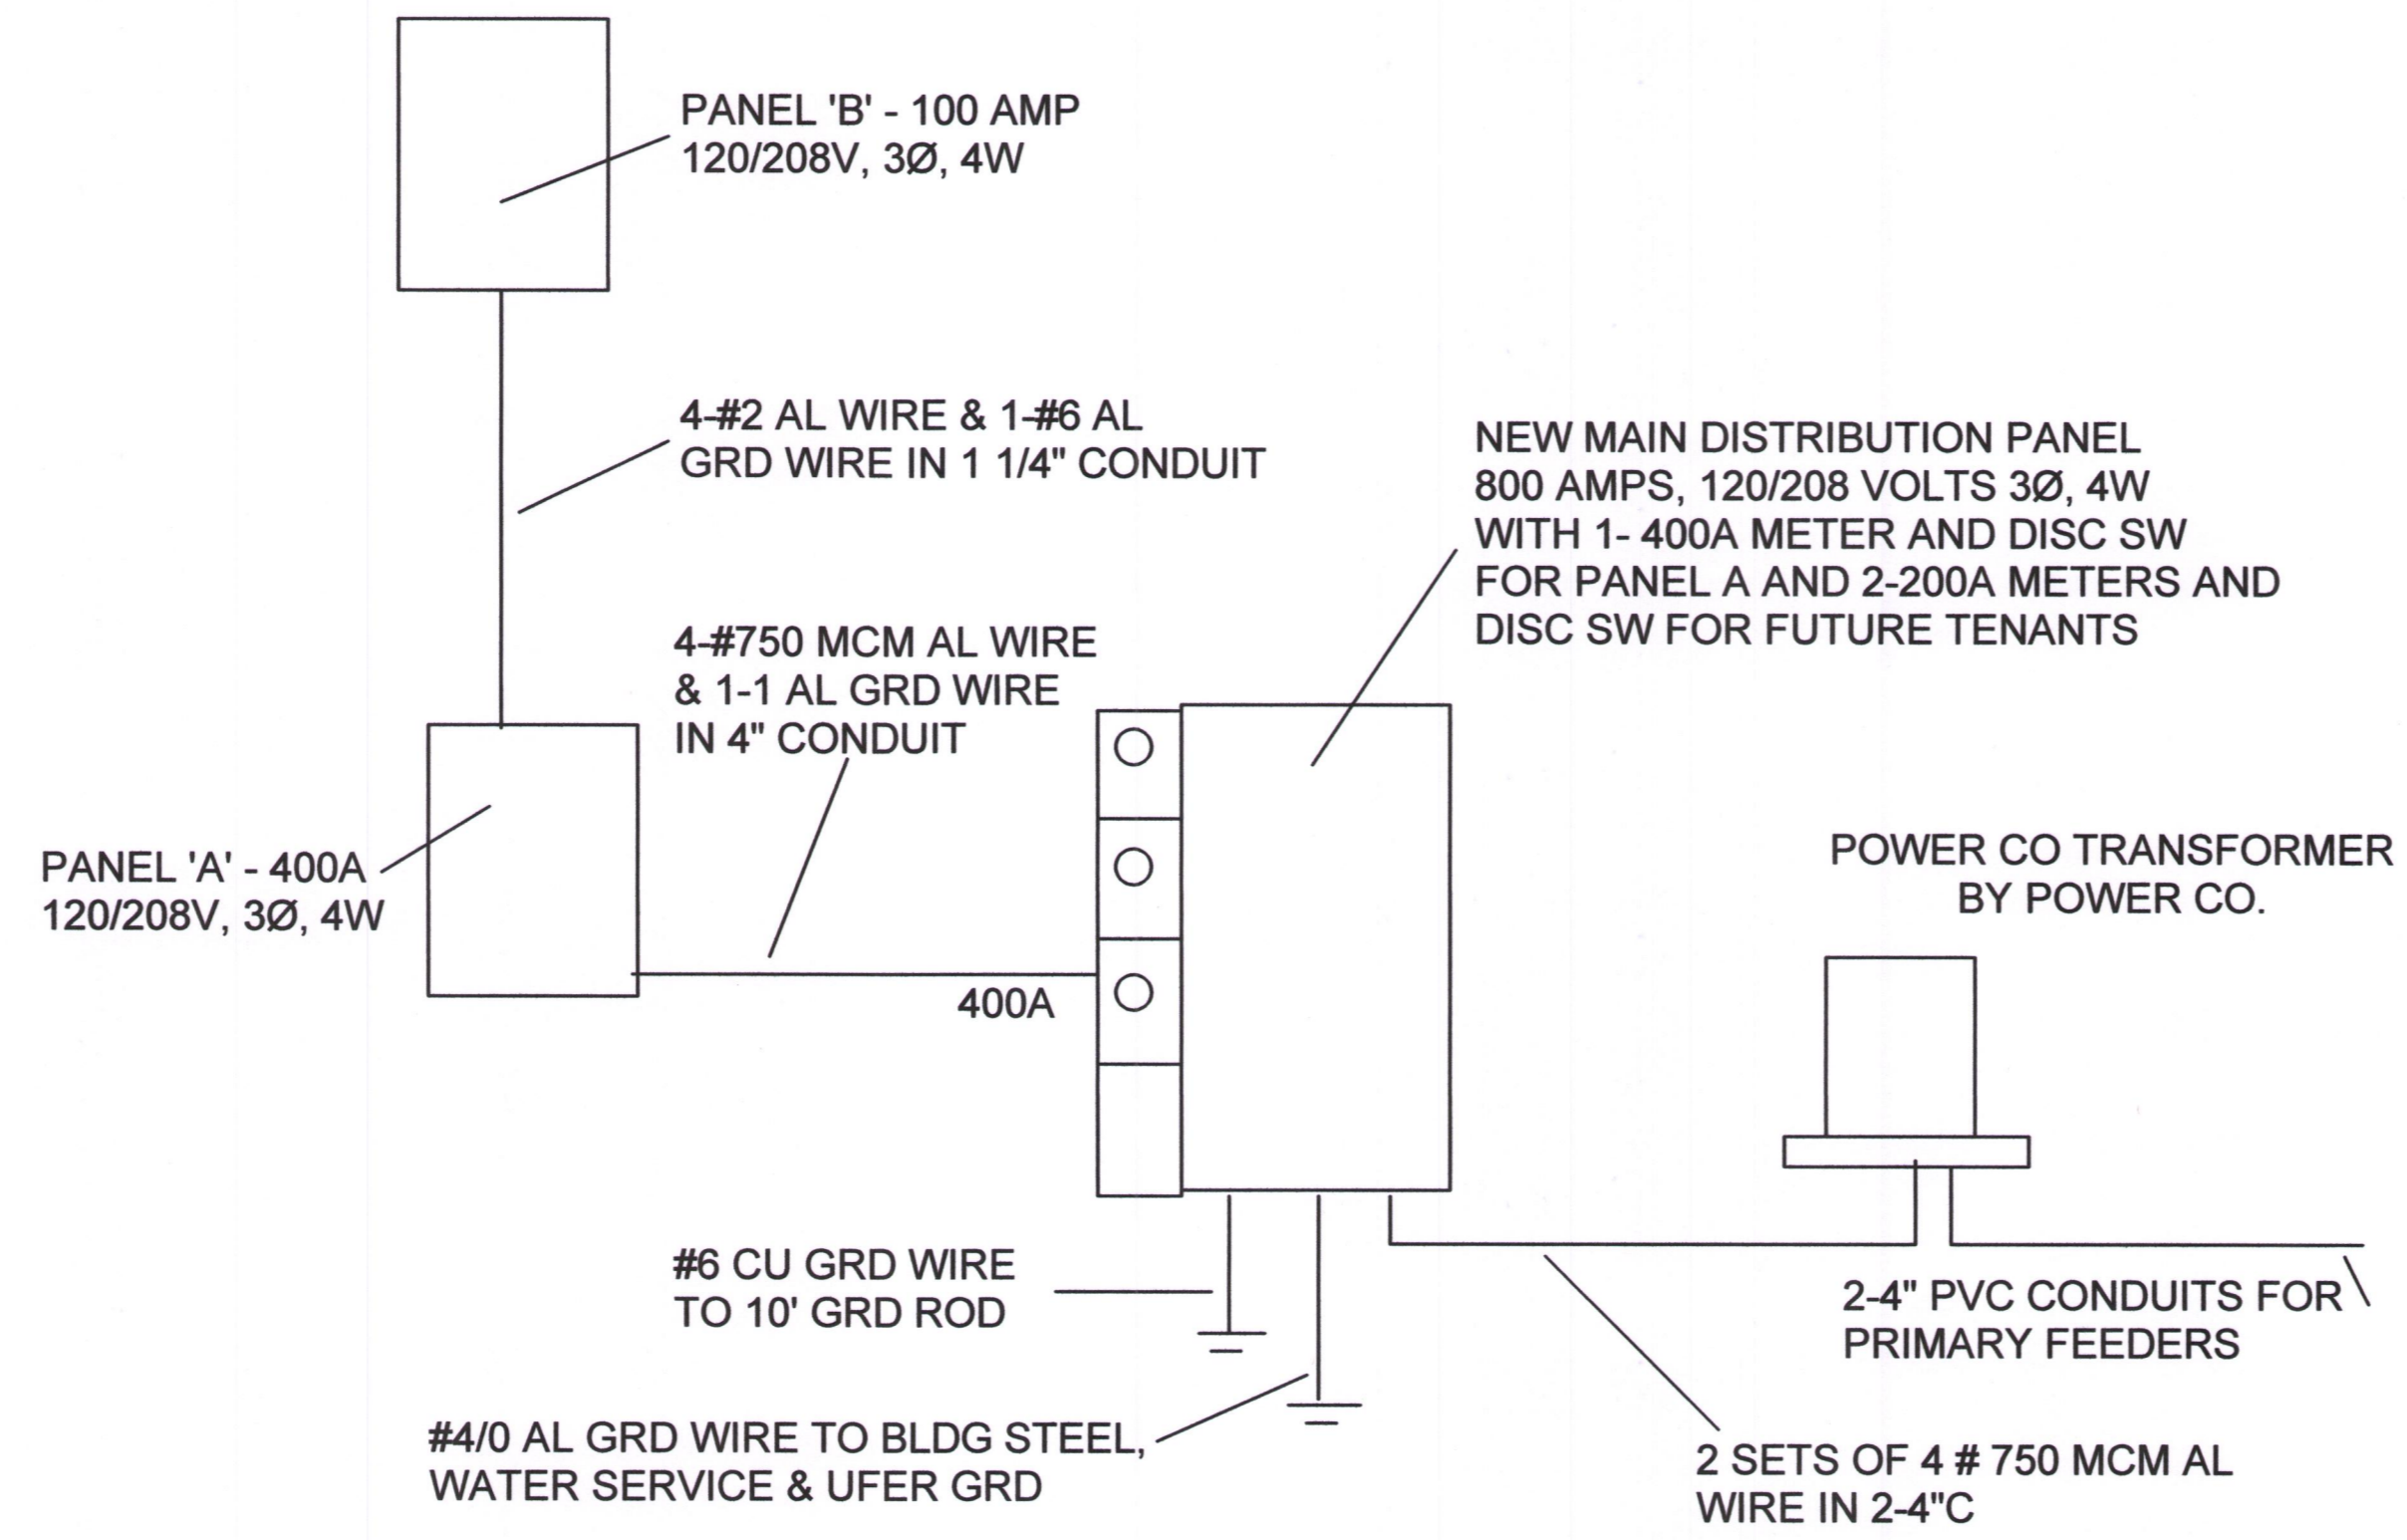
PANEL 'B' - 100 AMP
120/208V, 3Ø, 4W

4-#2 AL WIRE & 1-#6 AL
GRD WIRE IN 1 1/4" CONDUIT

NEW MAIN DISTRIBUTION PANEL
800 AMPS, 120/208 VOLTS 3Ø, 4W
WITH 1- 400A METER AND DISC SW
FOR PANEL A AND 2-200A METERS AND
DISC SW FOR FUTURE TENANTS

4-#750 MCM AL WIRE
& 1-1 AL GRD WIRE
IN 4" CONDUIT

PANEL 'A' - 400A
120/208V, 3Ø, 4W

400A

POWER CO TRANSFORMER
BY POWER CO.

#6 CU GRD WIRE
TO 10' GRD ROD

2-4" PVC CONDUITS FOR
PRIMARY FEEDERS

#4/0 AL GRD WIRE TO BLDG STEEL,
WATER SERVICE & UFER GRD

2 SETS OF 4 # 750 MCM AL
WIRE IN 2-4"C